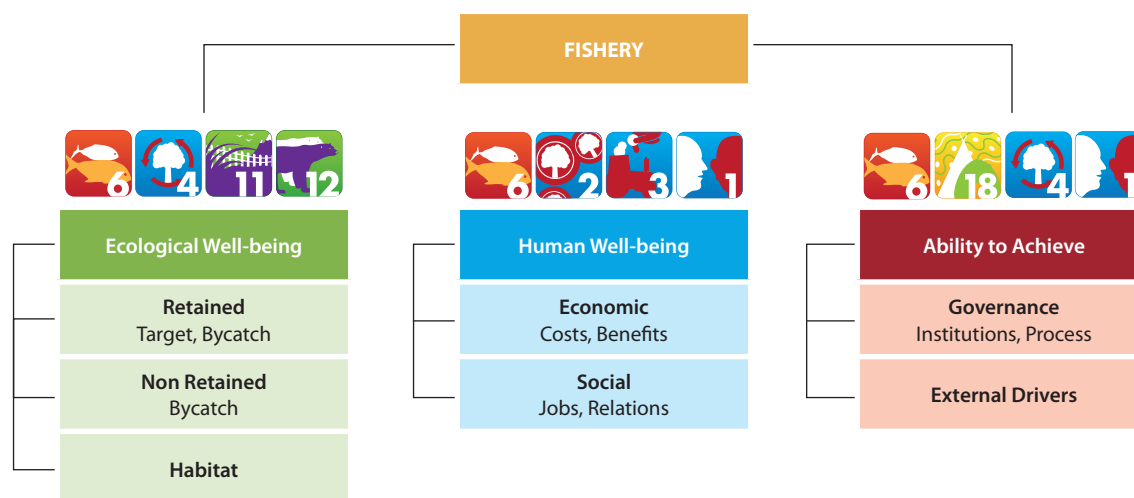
FISHERY

6 4 11 12

Ecological Well-being

Retained
Target, Bycatch

Non Retained
Bycatch

Habitat

6 2 3 1

Human Well-being

Economic
Costs, Benefits

Social
Jobs, Relations

6 18 4 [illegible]

Ability to Achieve

Governance
Institutions, Process

External Drivers